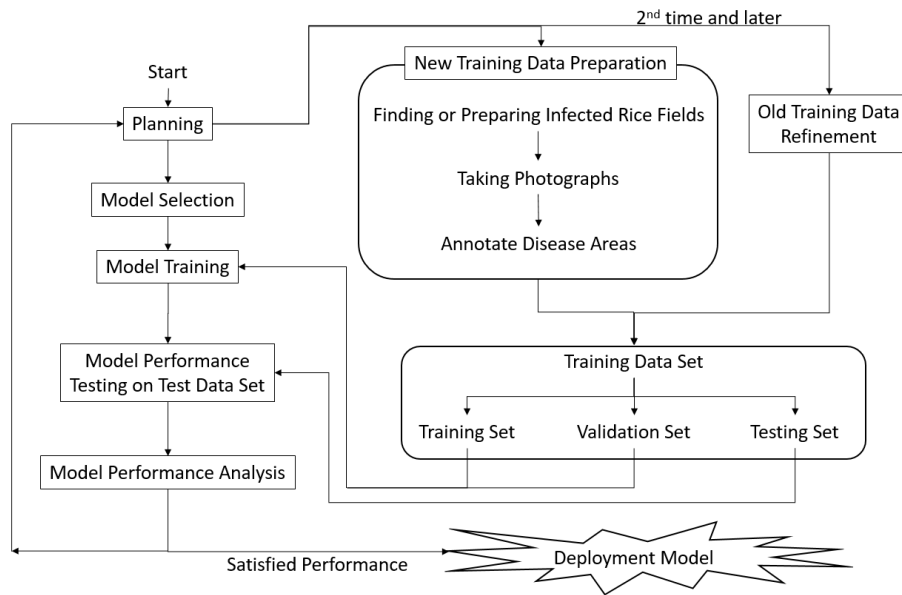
2$^{nd}$ time and later

Start

Planning

Model Selection

Model Training

Model Performance Testing on Test Data Set

Model Performance Analysis

New Training Data Preparation

Finding or Preparing Infected Rice Fields

Taking Photographs

Annotate Disease Areas

Old Training Data Refinement

Training Data Set

Training Set

Validation Set

Testing Set

Satisfied Performance

Deployment Model